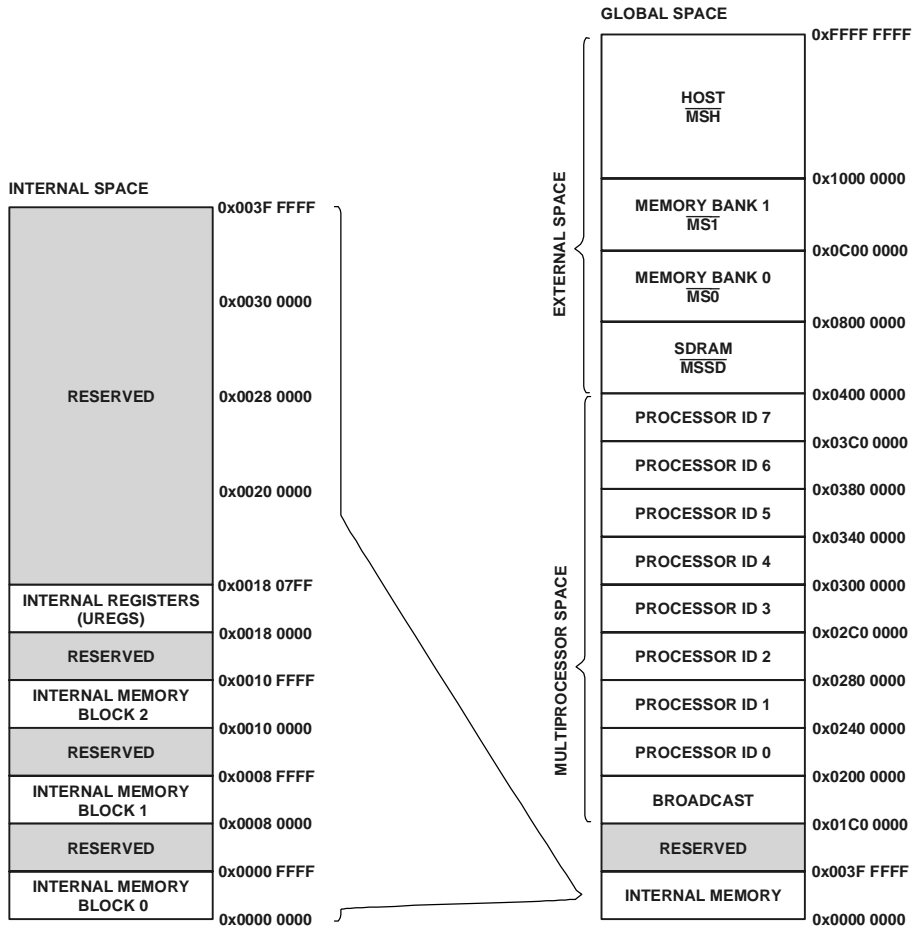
INTERNAL SPACE

RESERVED

INTERNAL REGISTERS (UREGS)

RESERVED

INTERNAL MEMORY BLOCK 2

RESERVED

INTERNAL MEMORY BLOCK 1

RESERVED

INTERNAL MEMORY BLOCK 0

0x003F FFFF
0x0030 0000
0x0028 0000
0x0020 0000
0x0018 07FF
0x0018 0000
0x0010 FFFF
0x0010 0000
0x0008 FFFF
0x0008 0000
0x0000 FFFF
0x0000 0000

GLOBAL SPACE

EXTERNAL SPACE

MULTIPROCESSOR SPACE

HOST
$\overline{\text{MSH}}$

MEMORY BANK 1
$\overline{\text{MS1}}$

MEMORY BANK 0
$\overline{\text{MS0}}$

SDRAM
$\overline{\text{MSSD}}$

PROCESSOR ID 7

PROCESSOR ID 6

PROCESSOR ID 5

PROCESSOR ID 4

PROCESSOR ID 3

PROCESSOR ID 2

PROCESSOR ID 1

PROCESSOR ID 0

BROADCAST

RESERVED

INTERNAL MEMORY

0xFFFF FFFF
0x1000 0000
0x0C00 0000
0x0800 0000
0x0400 0000
0x03C0 0000
0x0380 0000
0x0340 0000
0x0300 0000
0x02C0 0000
0x0280 0000
0x0240 0000
0x0200 0000
0x01C0 0000
0x003F FFFF
0x0000 0000